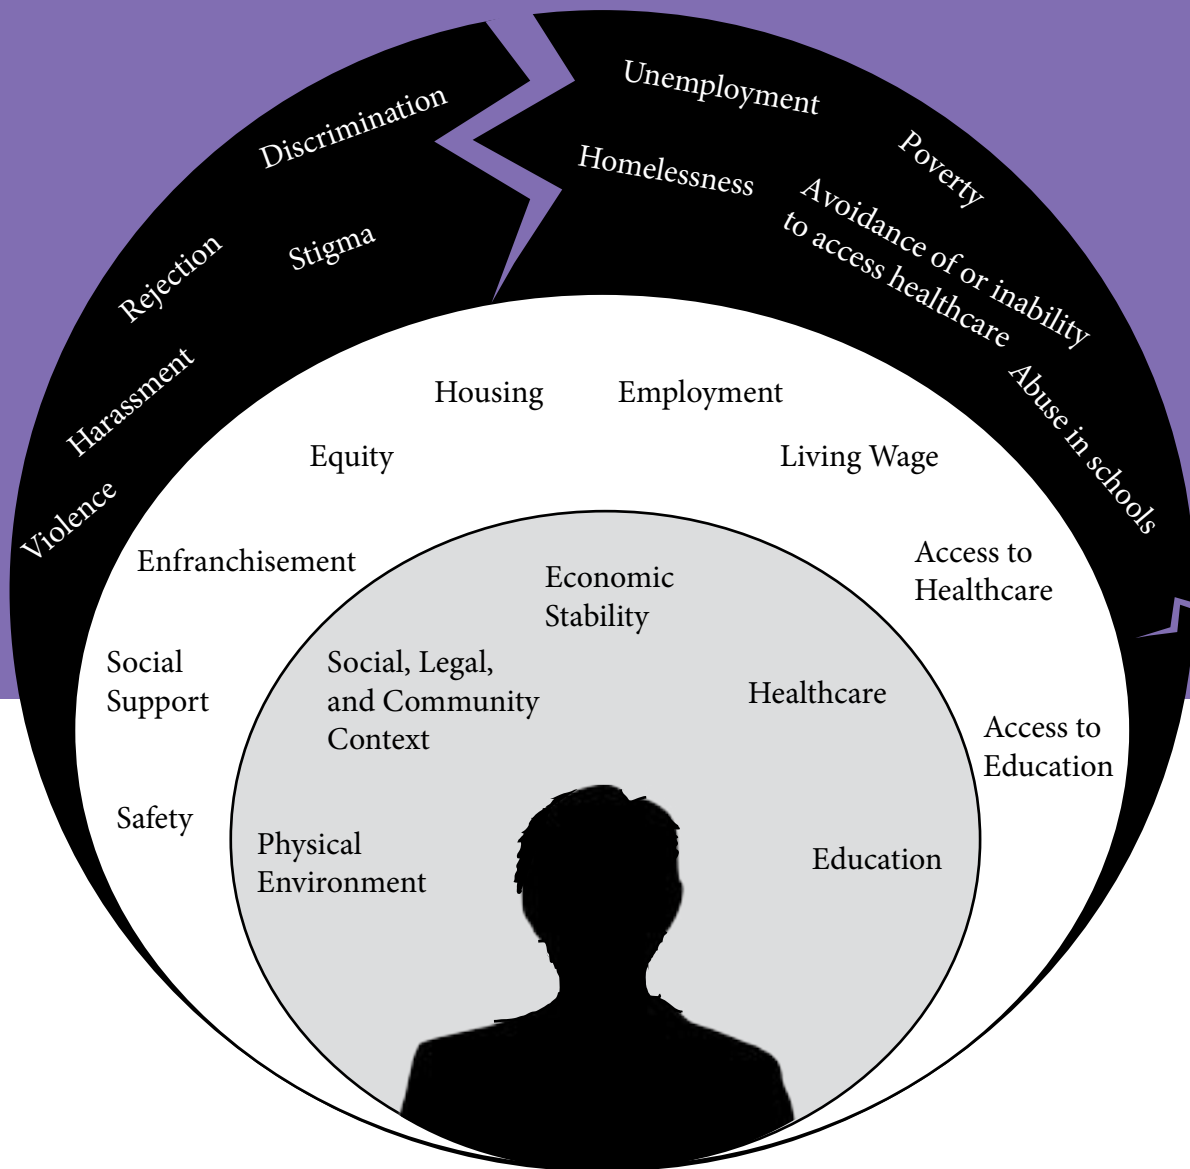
Discrimination

Unemployment

Poverty

Homelessness

Avoidance of or inability to access healthcare

Stigma

Rejection

Harassment

Violence

Abuse in schools

Housing

Employment

Equity

Living Wage

Enfranchisement

Access to Healthcare

Social Support

Access to Education

Safety

Economic Stability

Social, Legal, and Community Context

Healthcare

Physical Environment

Education